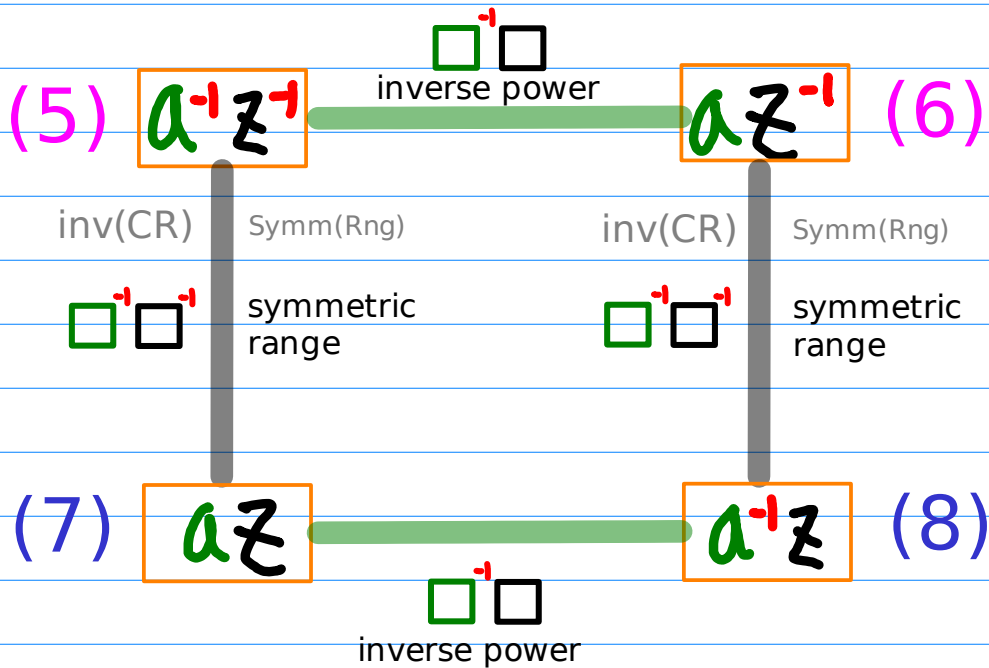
$\square^{-1}\square$
inverse power

(5) $a^{-1}z^{-1}$

$az^{-1}$ (6)

inv(CR)

Symm(Rng)

$\square^{-1}\square^{-1}$

symmetric range

inv(CR)

Symm(Rng)

$\square^{-1}\square^{-1}$

symmetric range

(7) $az$

$a^{-1}z$ (8)

$\square^{-1}\square$
inverse power